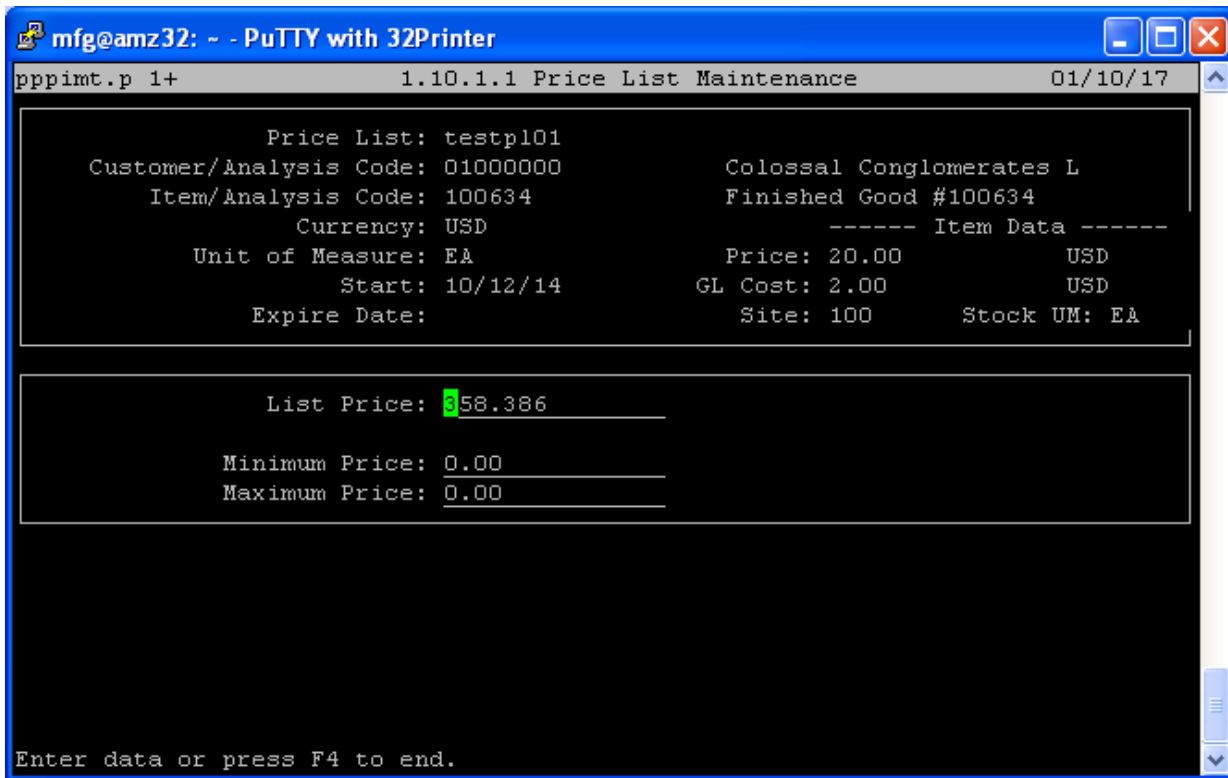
mfg@amz32: ~ - PuTTY with 32Printer

pppimt.p 1+ 1.10.1.1 Price List Maintenance 01/10/17

Price List: testpl01
Customer/Analysis Code: 01000000 Colossal Conglomerates L
Item/Analysis Code: 100634 Finished Good #100634
Currency: USD ------ Item Data ------
Unit of Measure: EA Price: 20.00 USD
Start: 10/12/14 GL Cost: 2.00 USD
Expire Date: Site: 100 Stock UM: EA

List Price: 358.386

Minimum Price: 0.00
Maximum Price: 0.00

Enter data or press F4 to end.